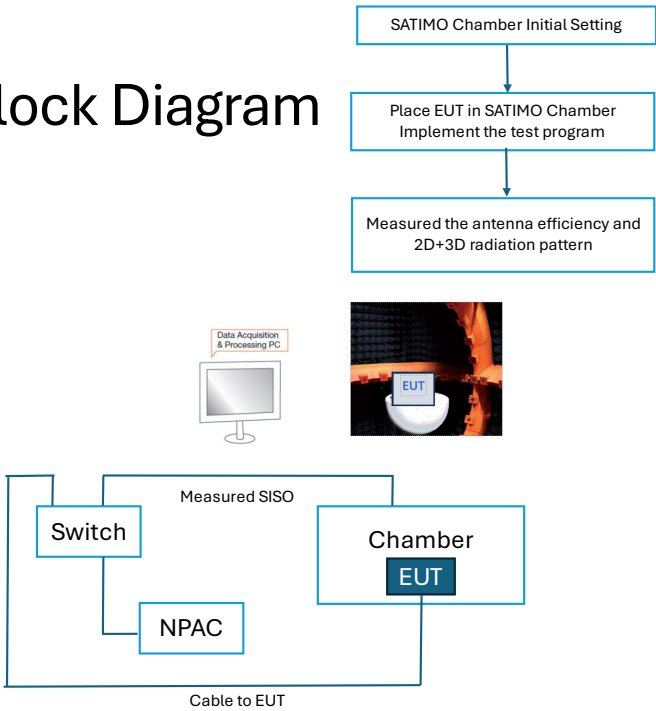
lock Diagram

SATIMO Chamber Initial Setting

Place EUT in SATIMO Chamber
Implement the test program

Measured the antenna efficiency and 2D+3D radiation pattern

Data Acquisition & Processing PC

EUT

Measured SISO

Switch

Chamber

EUT

NPAC

Cable to EUT